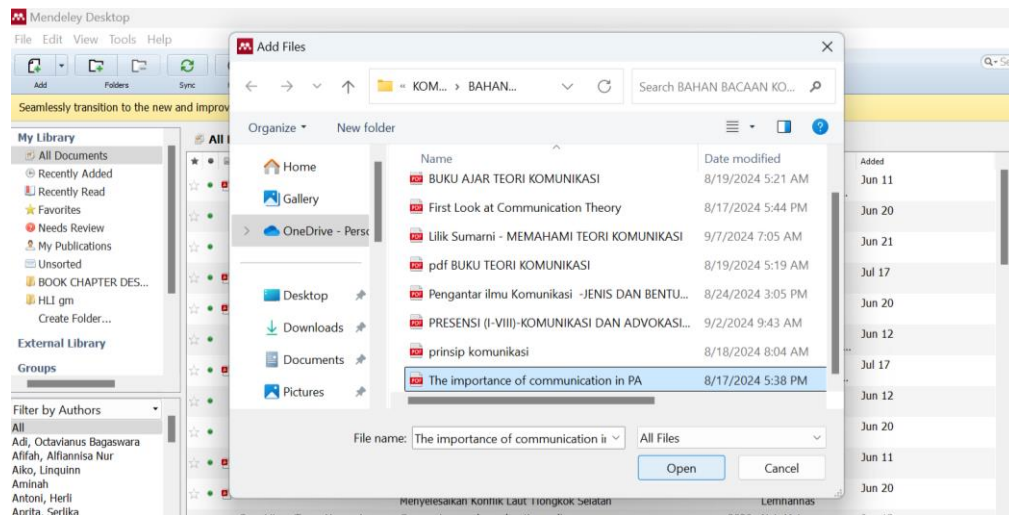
Mendeley Desktop
File Edit View Tools Help
Add Folders Sync
Seamlessly transition to the new and improv
My Library
All Documents
Recently Added
Recently Read
Favorites
Needs Review
My Publications
Unsorted
BOOK CHAPTER DES...
HLI gm
Create Folder...
External Library
Groups
Filter by Authors
All
Adi, Octavianus Bagaswara
Afifah, Alfiannisa Nur
Aiko, Linquinn
Aminah
Antoni, Herli
Aprita, Serlika
All
Added
Jun 11
Jun 20
Jun 21
Jul 17
Jun 20
Jun 12
Jul 17
Jun 12
Jun 20
Jun 11
Jun 20
Menyelesaikan Konflik Laut Tiongkok Selatan
Lemhannas

Add Files
« KOM... › BAHAN...
Search BAHAN BACAAN KO...
Organize ▾ New folder
Home
Gallery
OneDrive - Perso
Desktop
Downloads
Documents
Pictures

| Name | Date modified |
|---|---|
| BUKU AJAR TEORI KOMUNIKASI | 8/19/2024 5:21 AM |
| First Look at Communication Theory | 8/17/2024 5:44 PM |
| Lilik Sumarni - MEMAHAMI TEORI KOMUNIKASI | 9/7/2024 7:05 AM |
| pdf BUKU TEORI KOMUNIKASI | 8/19/2024 5:19 AM |
| Pengantar ilmu Komunikasi -JENIS DAN BENTU... | 8/24/2024 3:05 PM |
| PRESENSI (I-VIII)-KOMUNIKASI DAN ADVOKASI... | 9/2/2024 9:43 AM |
| prinsip komunikasi | 8/18/2024 8:04 AM |
| The importance of communication in PA | 8/17/2024 5:38 PM |

File name: The importance of communication i
All Files
Open
Cancel